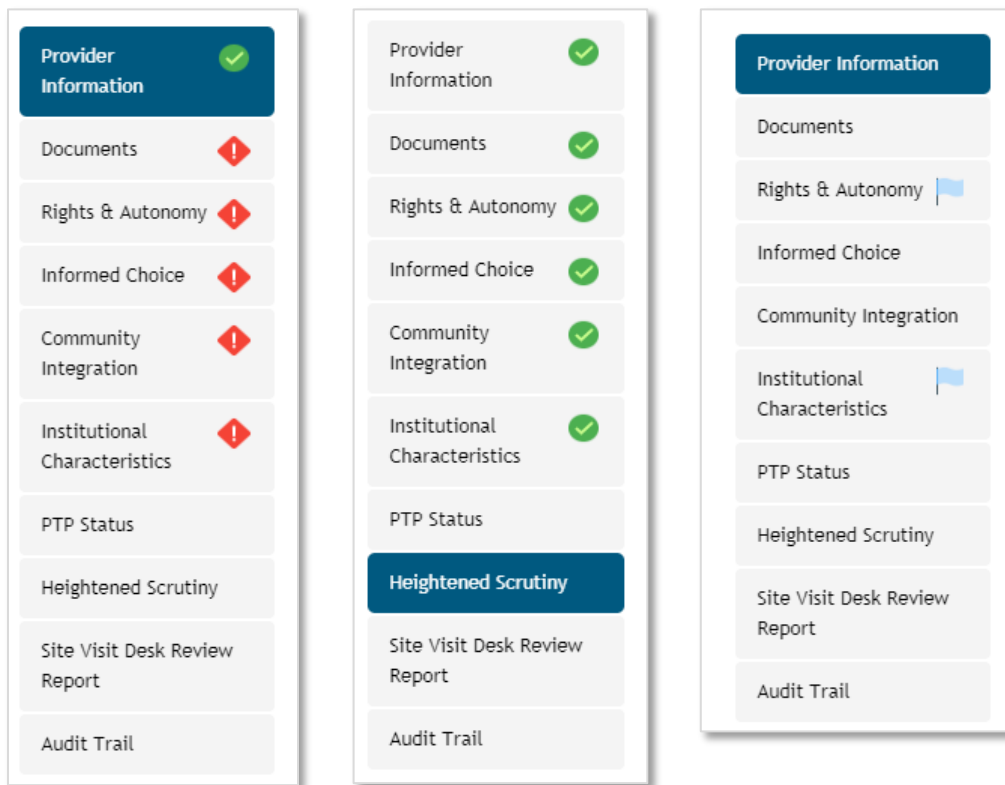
Provider Information

Documents

Rights & Autonomy

Informed Choice

Community Integration

Institutional Characteristics

PTP Status

Heightened Scrutiny

Site Visit Desk Review Report

Audit Trail

Provider Information

Documents

Rights & Autonomy

Informed Choice

Community Integration

Institutional Characteristics

PTP Status

Heightened Scrutiny

Site Visit Desk Review Report

Audit Trail

Provider Information

Documents

Rights & Autonomy

Informed Choice

Community Integration

Institutional Characteristics

PTP Status

Heightened Scrutiny

Site Visit Desk Review Report

Audit Trail